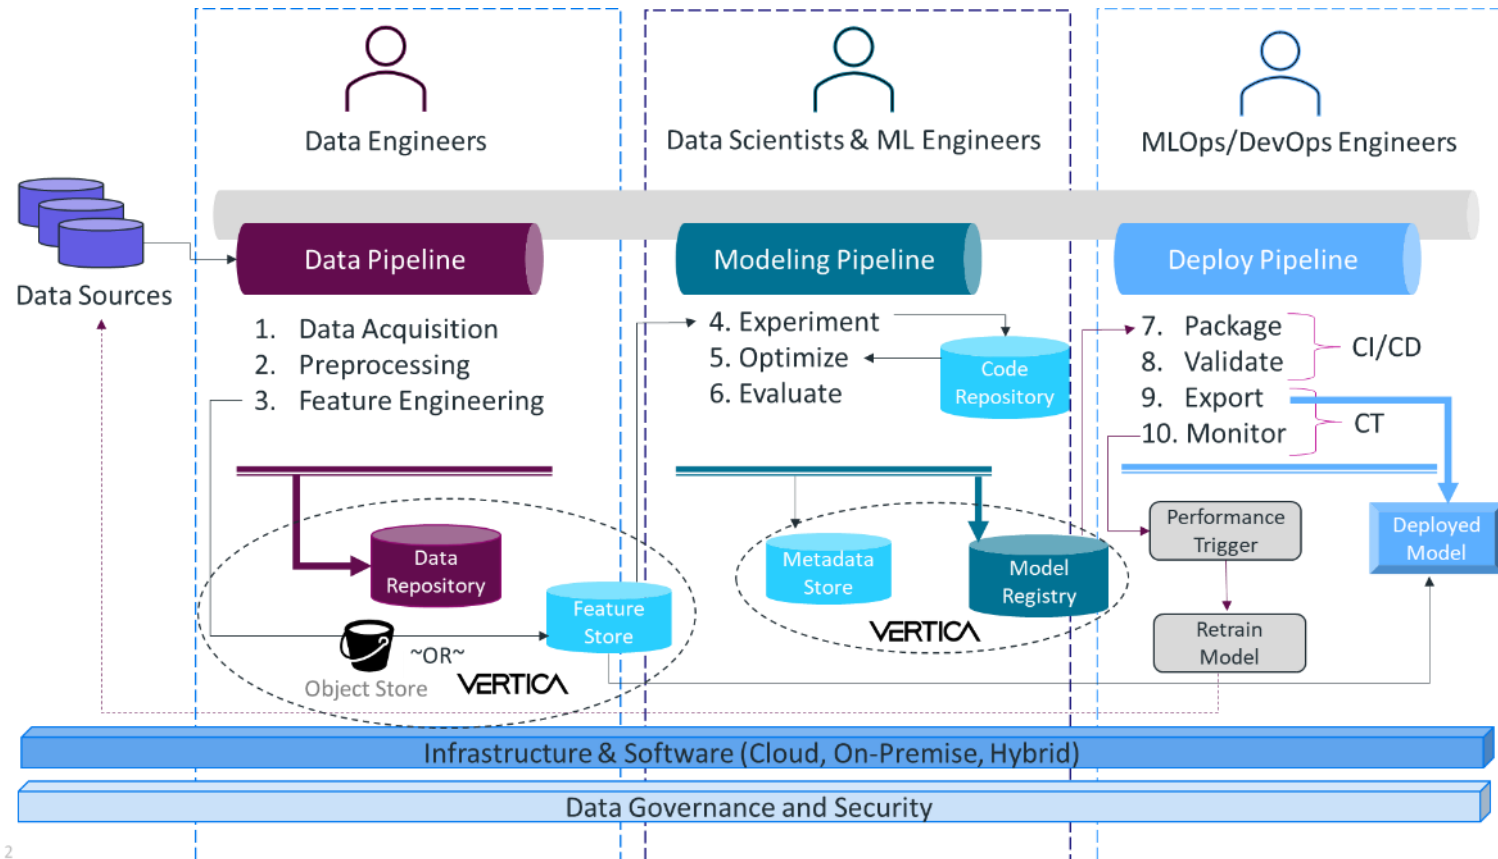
Data Engineers

Data Scientists & ML Engineers

MLOps/DevOps Engineers

Data Sources

Data Pipeline

Modeling Pipeline

Deploy Pipeline

1. Data Acquisition
2. Preprocessing
3. Feature Engineering

4. Experiment
5. Optimize
6. Evaluate

Code Repository

7. Package
8. Validate
9. Export
10. Monitor

CI/CD

CT

Data Repository

Feature Store

~OR~

Object Store

VERTICA

Metadata Store

Model Registry

VERTICA

Performance Trigger

Retrain Model

Deployed Model

Infrastructure & Software (Cloud, On-Premise, Hybrid)

Data Governance and Security

2